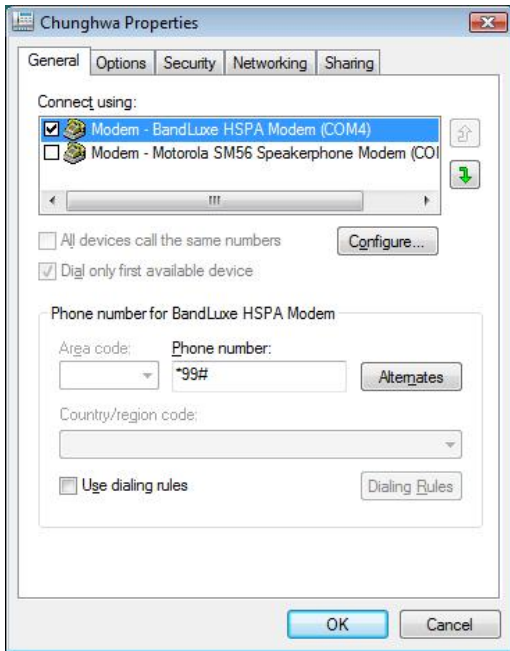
Chunghwa Properties

General | Options | Security | Networking | Sharing

Connect using:

Modem - BandLuxe HSPA Modem (COM4)
Modem - Motorola SM56 Speakerphone Modem (COI

All devices call the same numbers
Configure...
Dial only first available device

Phone number for BandLuxe HSPA Modem

Area code:
Phone number:
*99#
Alternates

Country/region code:

Use dialing rules
Dialing Rules

OK
Cancel